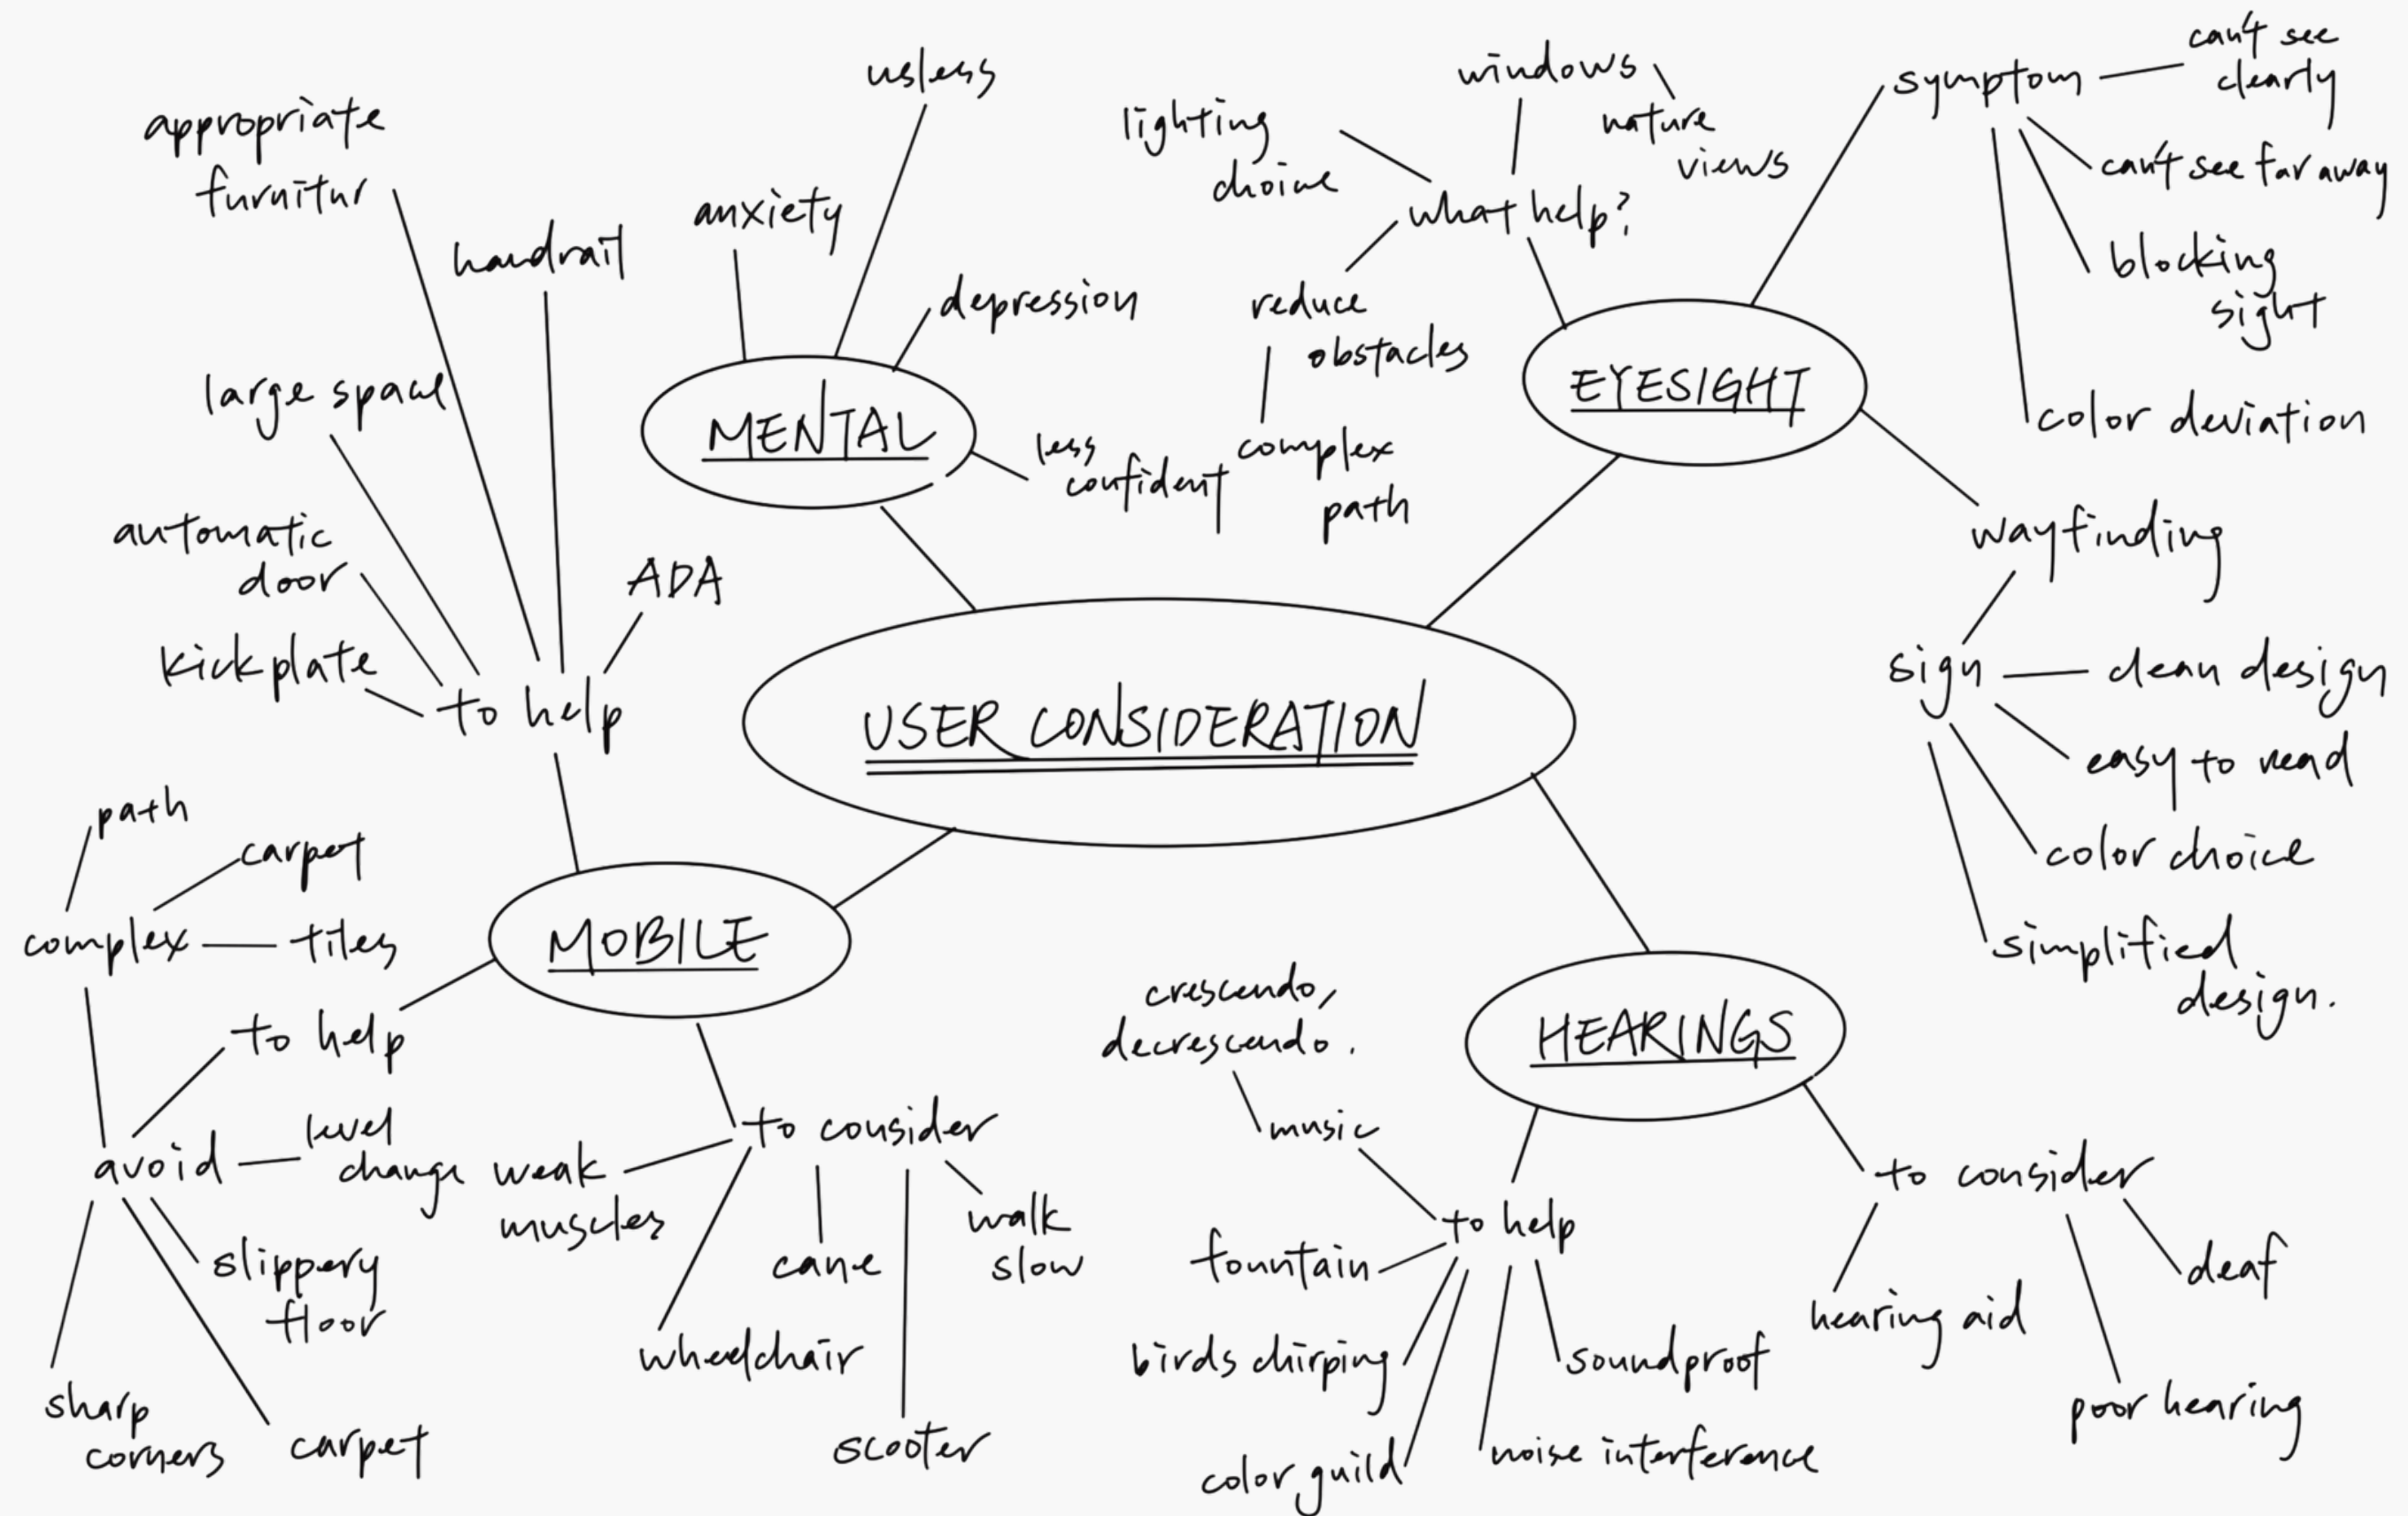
USER CONSIDERATION

MENTAL
anxiety
usless
depression
less confident

EYESIGHT
what help?
lighting choice
windows
nature views
reduce obstacles
complex path
symptom
can't see clearly
can't see far away
blocking sight
color deviation
wayfinding
sign
clean design
easy to read
color choice
simplified design.

MOBILE
to help
appropriate furnitur
handrail
large space
automatic door
kickplate
ADA
complex
path
carpet
tiles
to help
avoid
level change
slippery floor
sharp corners
carpet
to consider
weak muscles
cane
walk slow
wheelchair
scooter

HEARINGS
to help
crescendo, decrescendo.
music
fountain
birds chirping
color guild
noise interference
soundproof
to consider
hearing aid
deaf
poor hearing